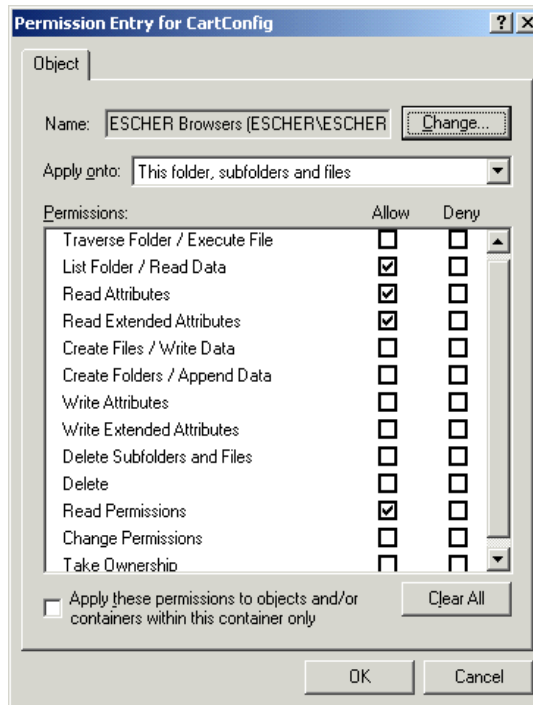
Permission Entry for CartConfig

? X

Object

Name: ESCHER Browsers (ESCHER\ESCHER

Change...

Apply onto: This folder, subfolders and files

Permissions: Allow Deny

| Permissions | Allow | Deny |
|---|---|---|
| Traverse Folder / Execute File | ☐ | ☐ |
| List Folder / Read Data | ☑ | ☐ |
| Read Attributes | ☑ | ☐ |
| Read Extended Attributes | ☑ | ☐ |
| Create Files / Write Data | ☐ | ☐ |
| Create Folders / Append Data | ☐ | ☐ |
| Write Attributes | ☐ | ☐ |
| Write Extended Attributes | ☐ | ☐ |
| Delete Subfolders and Files | ☐ | ☐ |
| Delete | ☐ | ☐ |
| Read Permissions | ☑ | ☐ |
| Change Permissions | ☐ | ☐ |
| Take Ownership | ☐ | ☐ |

Apply these permissions to objects and/or containers within this container only

Clear All

OK

Cancel